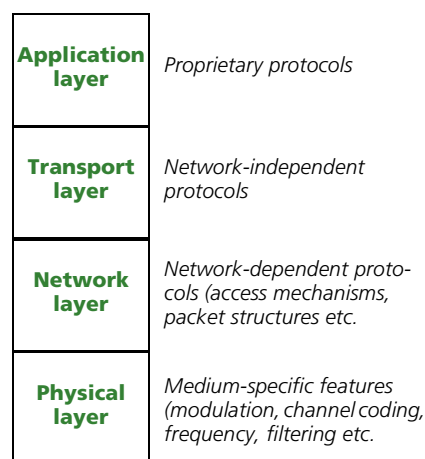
| | |
|---|---|
| Application layer | Proprietary protocols |
| Transport layer | Network-independent protocols |
| Network layer | Network-dependent protocols (access mechanisms, packet structures etc. |
| Physical layer | Medium-specific features (modulation, channel coding, frequency, filtering etc. |